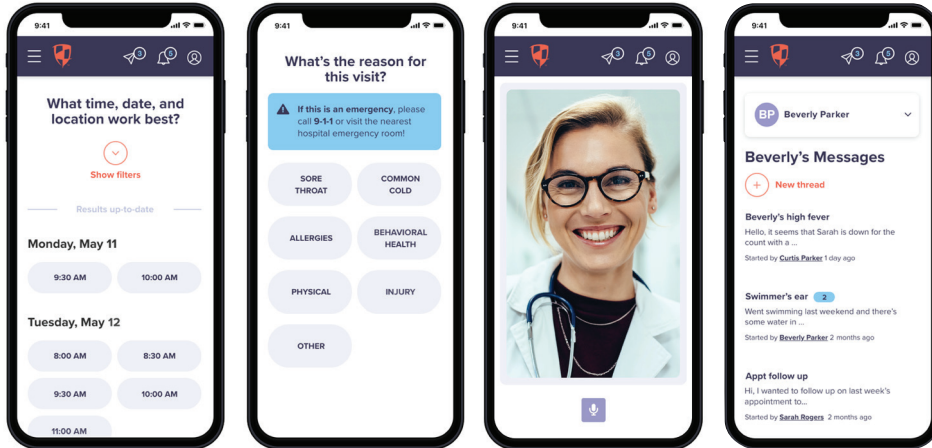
9:41

3 5

What time, date, and location work best?

Show filters

Results up-to-date

Monday, May 11

9:30 AM

10:00 AM

Tuesday, May 12

8:00 AM

8:30 AM

9:30 AM

10:00 AM

11:00 AM

9:41

What's the reason for this visit?

If this is an emergency, please call 9-1-1 or visit the nearest hospital emergency room!

SORE THROAT

COMMON COLD

ALLERGIES

BEHAVIORAL HEALTH

PHYSICAL

INJURY

OTHER

9:41

3 5

9:41

3 5

BP Beverly Parker

Beverly's Messages

New thread

Beverly's high fever

Hello, it seems that Sarah is down for the count with a ...

Started by Curtis Parker 1 day ago

Swimmer's ear 2

Went swimming last weekend and there's some water in ...

Started by Beverly Parker 2 months ago

Appt follow up

Hi, I wanted to follow up on last week's appointment to...

Started by Sarah Rogers 2 months ago